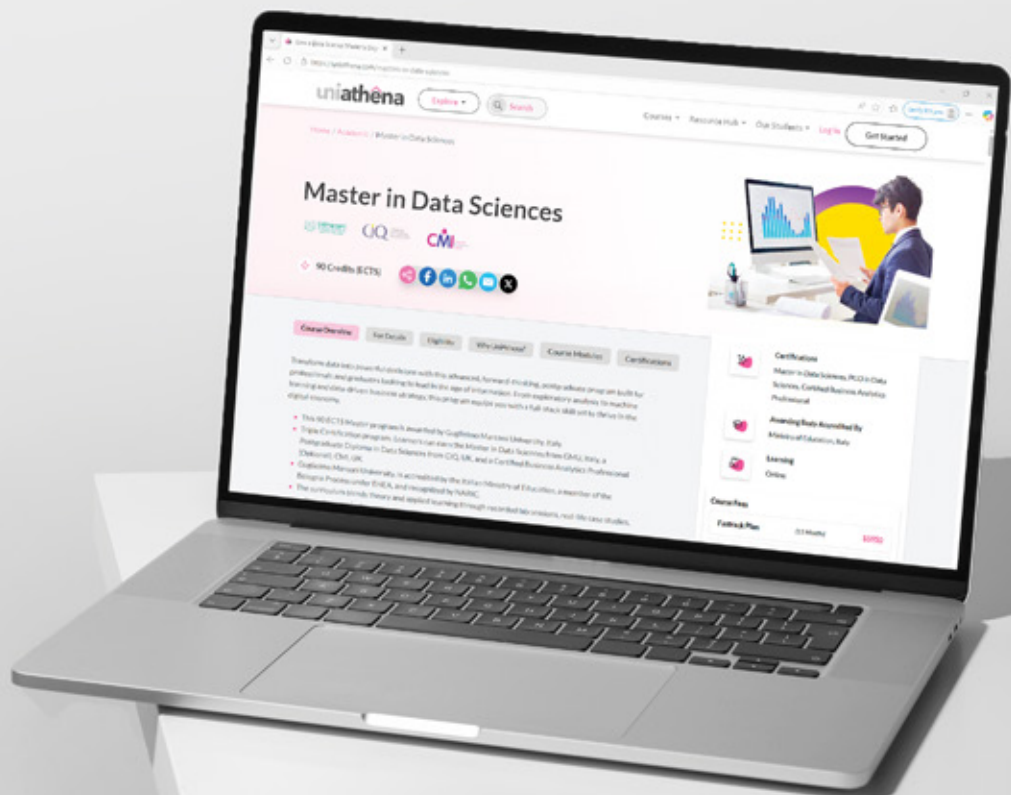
uniathena Explore Search

Courses Resource Hub Our Students Log In Get Started

Home / Academic / Master in Data Sciences

Master in Data Sciences

CIQ CMI

90 Credits (ECTS)

Course Overview Key Details Eligibility Why UniAthena? Course Modules Certifications

Transform data into powerful decisions with this advanced, forward-thinking, jointly-offered program built for professionals and graduates looking to lead in the age of information. From exploratory analysis to machine learning and data-driven business strategy, this program equips you with a full-stack skill set to thrive in the digital economy.

This 90 ECTS Master program is awarded by Guglielmo Marconi University, Italy.

Triple Certification program. Learners can earn the Master in Data Sciences from GMU, Italy, a Postgraduate Diploma in Data Sciences from CIQ, UK, and a Certified Business Analytics Professional (Deluxe), CMI, UK.

Guglielmo Marconi University is accredited by the Italian Ministry of Education, a member of the Bologna Process under EHEA, and recognized by NARIC.

The curriculum blends theory and applied learning through recorded lab sessions, real-life case studies,

Certification
Master in Data Sciences, PGD in Data Sciences, Certified Business Analytics Professional

Awarding Body Accredited By
Ministry of Education, Italy

Learning
Online

Course Fees
Fasttrack Plan
(12 Months)
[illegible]